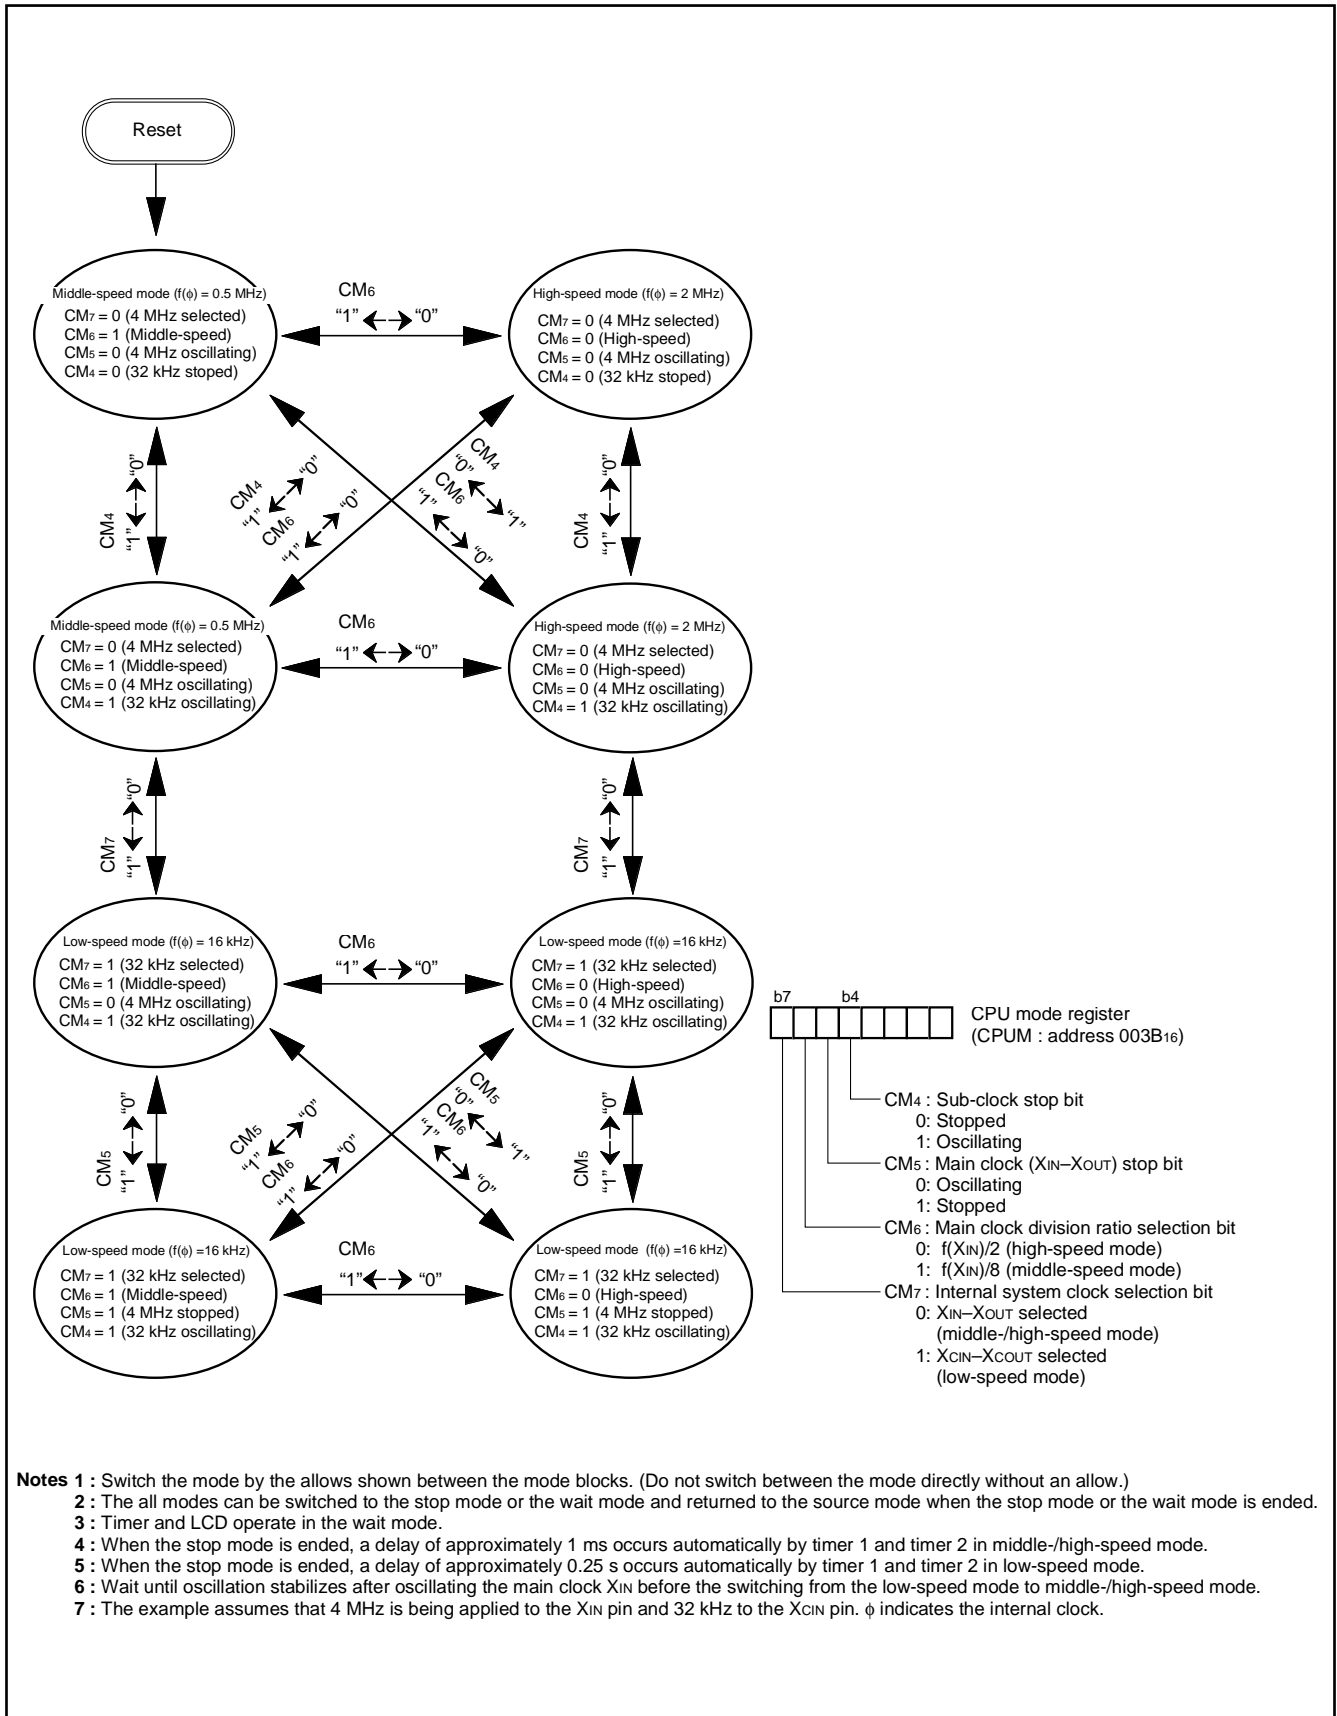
Reset

Middle-speed mode (f(ϕ) = 0.5 MHz)
$CM_7$ = 0 (4 MHz selected)
$CM_6$ = 1 (Middle-speed)
$CM_5$ = 0 (4 MHz oscillating)
$CM_4$ = 0 (32 kHz stoped)

$CM_6$
"1" ←→ "0"

High-speed mode (f(ϕ) = 2 MHz)
$CM_7$ = 0 (4 MHz selected)
$CM_6$ = 0 (High-speed)
$CM_5$ = 0 (4 MHz oscillating)
$CM_4$ = 0 (32 kHz stoped)

$CM_4$ "1" ←→ "0"

$CM_4$ "1" ←→ "0"
$CM_6$ "1" ←→ "0"

$CM_4$ "0" ←→ "1"
$CM_6$ "1" ←→ "0"

$CM_4$ "1" ←→ "0"

Middle-speed mode (f(ϕ) = 0.5 MHz)
$CM_7$ = 0 (4 MHz selected)
$CM_6$ = 1 (Middle-speed)
$CM_5$ = 0 (4 MHz oscillating)
$CM_4$ = 1 (32 kHz oscillating)

$CM_6$
"1" ←→ "0"

High-speed mode (f(ϕ) = 2 MHz)
$CM_7$ = 0 (4 MHz selected)
$CM_6$ = 0 (High-speed)
$CM_5$ = 0 (4 MHz oscillating)
$CM_4$ = 1 (32 kHz oscillating)

$CM_7$ "1" ←→ "0"

$CM_7$ "1" ←→ "0"

Low-speed mode (f(ϕ) = 16 kHz)
$CM_7$ = 1 (32 kHz selected)
$CM_6$ = 1 (Middle-speed)
$CM_5$ = 0 (4 MHz oscillating)
$CM_4$ = 1 (32 kHz oscillating)

$CM_6$
"1" ←→ "0"

Low-speed mode (f(ϕ) =16 kHz)
$CM_7$ = 1 (32 kHz selected)
$CM_6$ = 0 (High-speed)
$CM_5$ = 0 (4 MHz oscillating)
$CM_4$ = 1 (32 kHz oscillating)

b7 b4
CPU mode register
(CPUM : address $003B_{16}$)

$CM_4$ : Sub-clock stop bit
0: Stopped
1: Oscillating
$CM_5$ : Main clock ($X_{IN}$–$X_{OUT}$) stop bit
0: Oscillating
1: Stopped
$CM_6$ : Main clock division ratio selection bit
0: f($X_{IN}$)/2 (high-speed mode)
1: f($X_{IN}$)/8 (middle-speed mode)
$CM_7$ : Internal system clock selection bit
0: $X_{IN}$–$X_{OUT}$ selected
(middle-/high-speed mode)
1: $X_{CIN}$–$X_{COUT}$ selected
(low-speed mode)

$CM_5$ "1" ←→ "0"

$CM_5$ "1" ←→ "0"
$CM_6$ "1" ←→ "0"

$CM_5$ "0" ←→ "1"
$CM_6$ "1" ←→ "0"

$CM_5$ "1" ←→ "0"

Low-speed mode (f(ϕ) =16 kHz)
$CM_7$ = 1 (32 kHz selected)
$CM_6$ = 1 (Middle-speed)
$CM_5$ = 1 (4 MHz stopped)
$CM_4$ = 1 (32 kHz oscillating)

$CM_6$
"1" ←→ "0"

Low-speed mode (f(ϕ) =16 kHz)
$CM_7$ = 1 (32 kHz selected)
$CM_6$ = 0 (High-speed)
$CM_5$ = 1 (4 MHz stopped)
$CM_4$ = 1 (32 kHz oscillating)

Notes 1 : Switch the mode by the allows shown between the mode blocks. (Do not switch between the mode directly without an allow.)
2 : The all modes can be switched to the stop mode or the wait mode and returned to the source mode when the stop mode or the wait mode is ended.
3 : Timer and LCD operate in the wait mode.
4 : When the stop mode is ended, a delay of approximately 1 ms occurs automatically by timer 1 and timer 2 in middle-/high-speed mode.
5 : When the stop mode is ended, a delay of approximately 0.25 s occurs automatically by timer 1 and timer 2 in low-speed mode.
6 : Wait until oscillation stabilizes after oscillating the main clock $X_{IN}$ before the switching from the low-speed mode to middle-/high-speed mode.
7 : The example assumes that 4 MHz is being applied to the $X_{IN}$ pin and 32 kHz to the $X_{CIN}$ pin. ϕ indicates the internal clock.